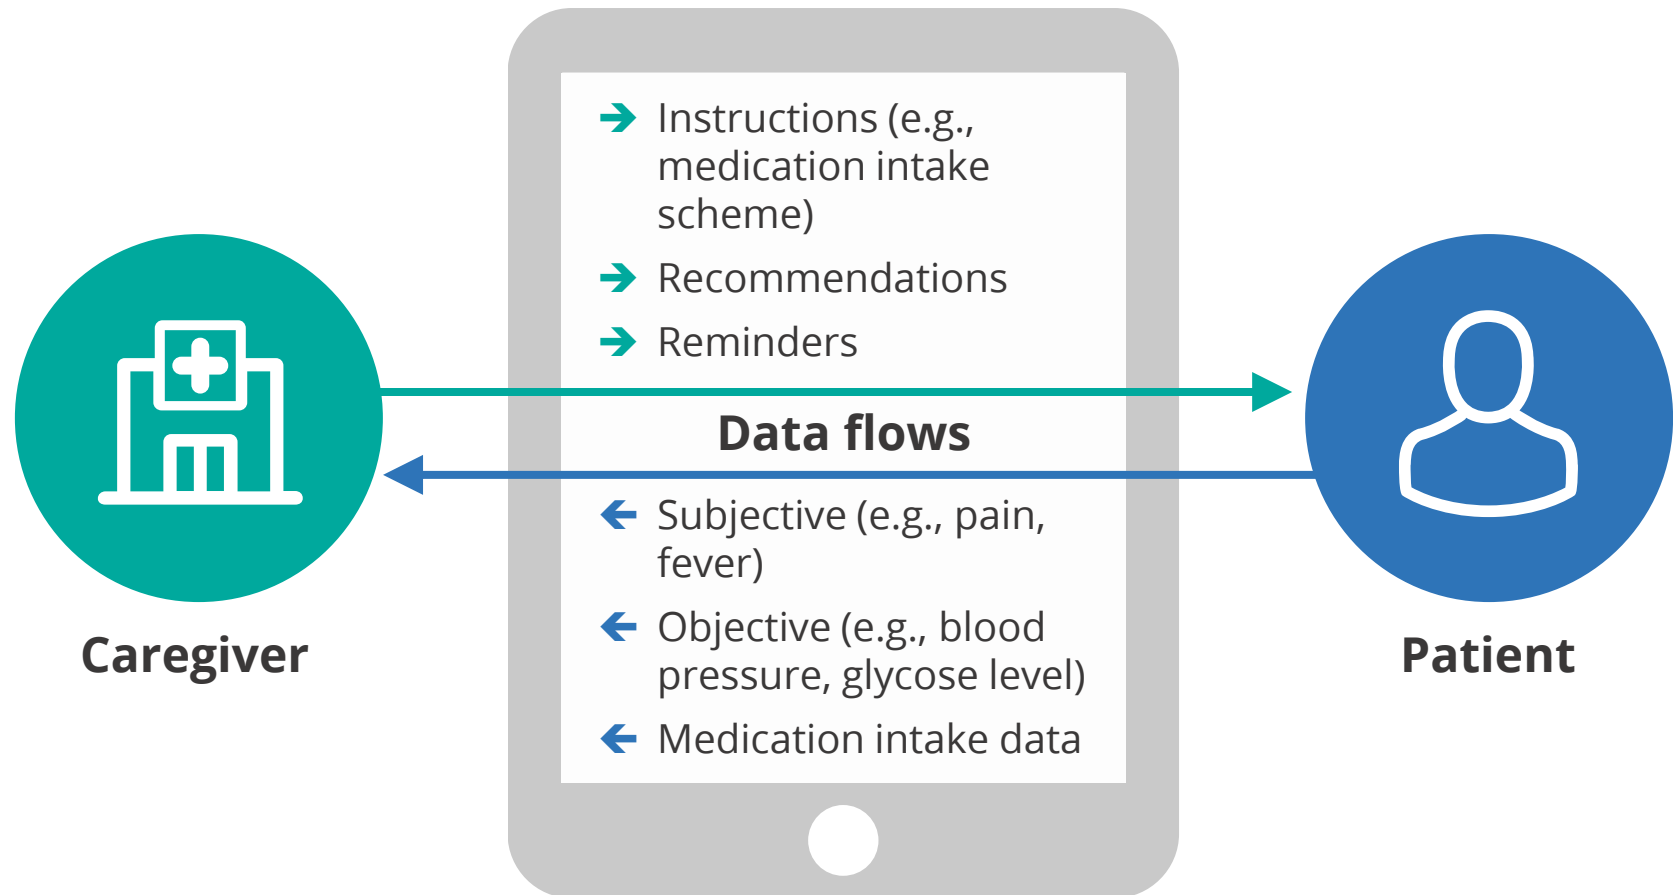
Instructions (e.g., medication intake scheme)

Recommendations

Reminders

Data flows

Subjective (e.g., pain, fever)

Objective (e.g., blood pressure, glycose level)

Medication intake data

Caregiver

Patient